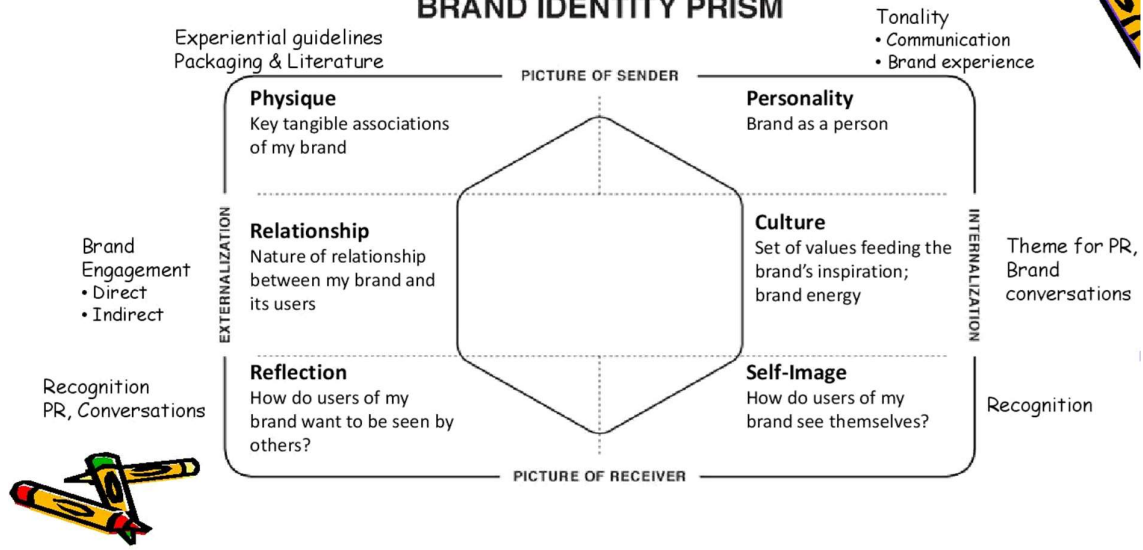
BRAND IDENTITY PRISM

Experiential guidelines
Packaging & Literature

Tonality
• Communication
• Brand experience

PICTURE OF SENDER

Physique
Key tangible associations of my brand

Personality
Brand as a person

Brand Engagement
• Direct
• Indirect

EXTERNALIZATION

Relationship
Nature of relationship between my brand and its users

Culture
Set of values feeding the brand's inspiration; brand energy

INTERNALIZATION

Theme for PR, Brand conversations

Recognition
PR, Conversations

Reflection
How do users of my brand want to be seen by others?

Self-Image
How do users of my brand see themselves?

Recognition

PICTURE OF RECEIVER